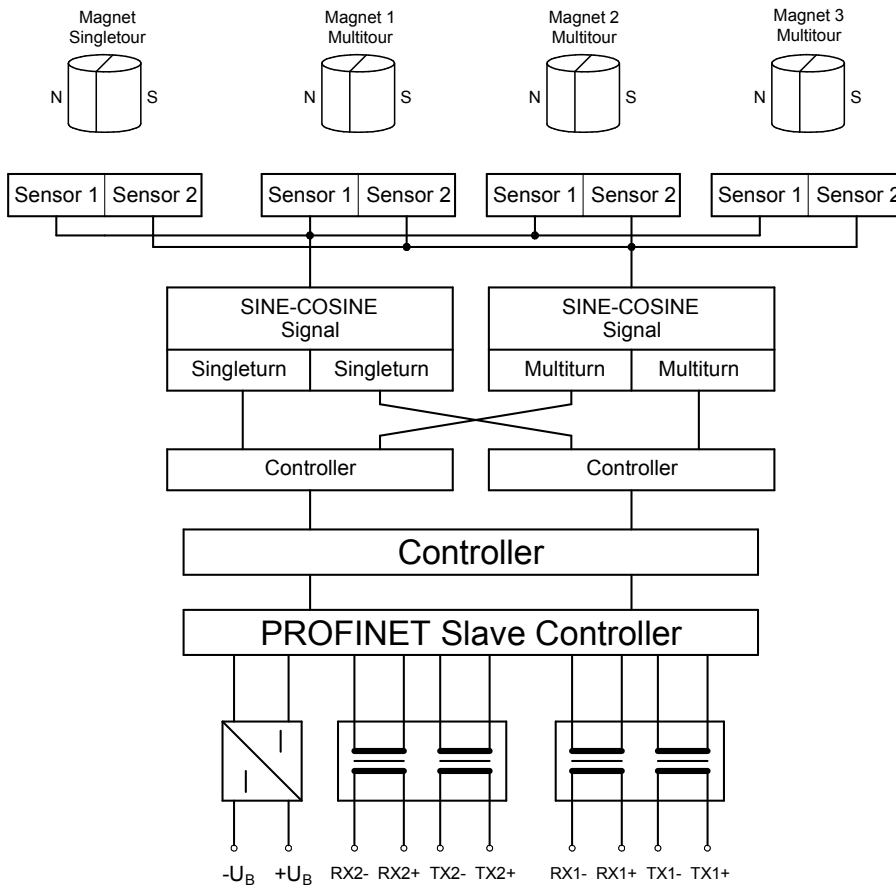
Magnet Singletour

N S

Magnet 1 Multitour

N S

Magnet 2 Multitour

N S

Magnet 3 Multitour

N S

Sensor 1 Sensor 2

Sensor 1 Sensor 2

Sensor 1 Sensor 2

Sensor 1 Sensor 2

SINE-COSINE Signal

Singleturn Singleturn

SINE-COSINE Signal

Multiturn Multiturn

Controller

Controller

Controller

PROFINET Slave Controller

$-U_B$ $+U_B$ RX2- RX2+ TX2- TX2+ RX1- RX1+ TX1- TX1+